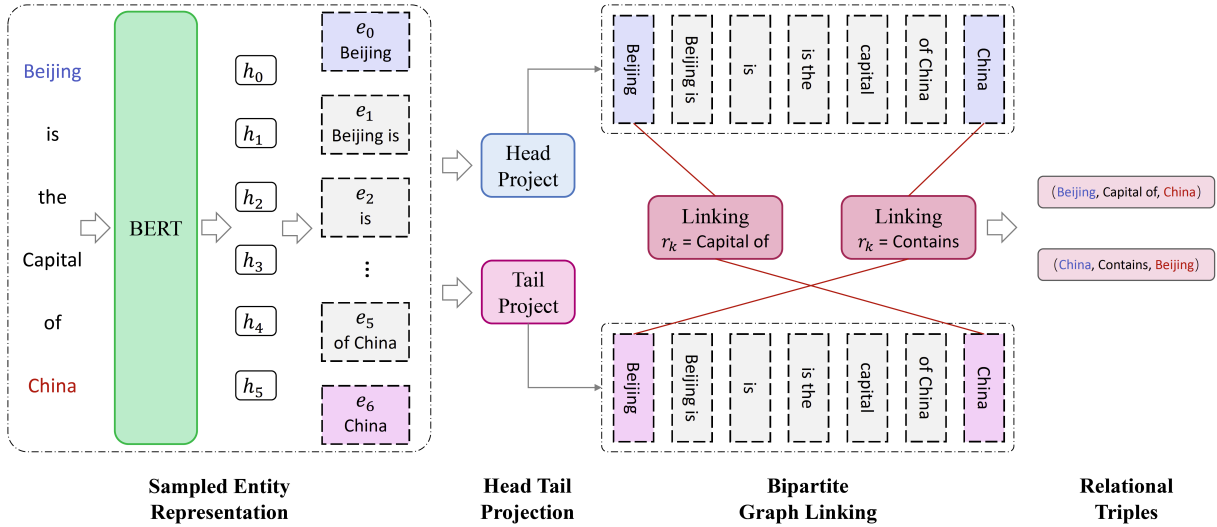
Beijing
is
the
Capital
of
China

BERT

$h_0$
$h_1$
$h_2$
$h_3$
$h_4$
$h_5$

$e_0$ Beijing
$e_1$ Beijing is
$e_2$ is
⋮
$e_5$ of China
$e_6$ China

Head Project

Tail Project

Beijing
Beijing is
is
is the
capital
of China
China

Linking $r_k$ = Capital of

Linking $r_k$ = Contains

Beijing
Beijing is
is
is the
capital
of China
China

(Beijing, Capital of, China)

(China, Contains, Beijing)

Sampled Entity Representation

Head Tail Projection

Bipartite Graph Linking

Relational Triples